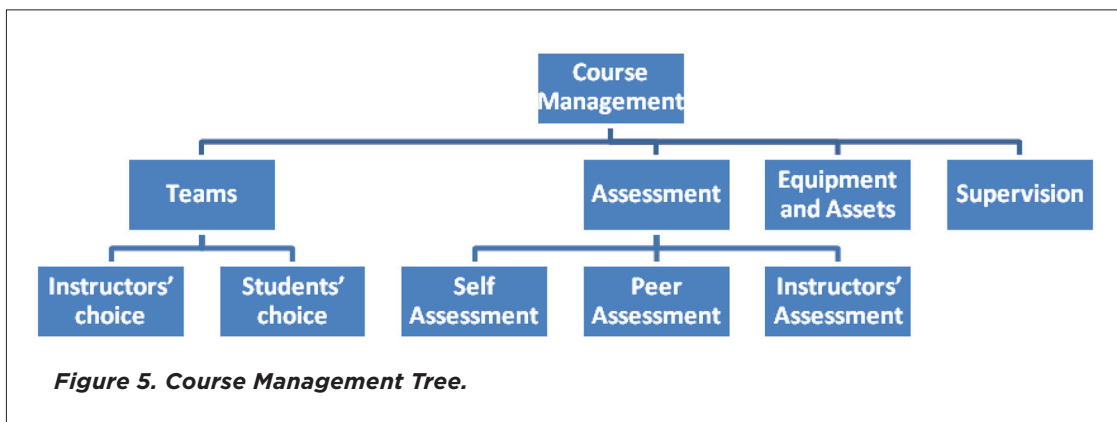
Course Management

Teams

Assessment

Equipment and Assets

Supervision

Instructors' choice

Students' choice

Self Assessment

Peer Assessment

Instructors' Assessment

*Figure 5. Course Management Tree.*